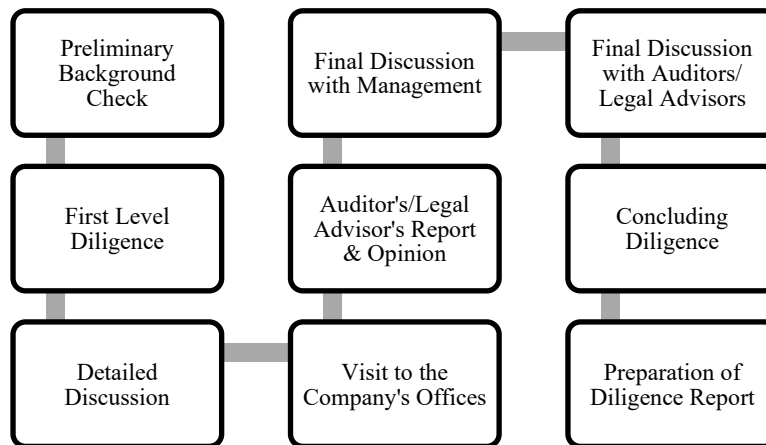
Preliminary Background Check

First Level Diligence

Detailed Discussion

Visit to the Company's Offices

Auditor's/Legal Advisor's Report & Opinion

Final Discussion with Management

Final Discussion with Auditors/ Legal Advisors

Concluding Diligence

Preparation of Diligence Report